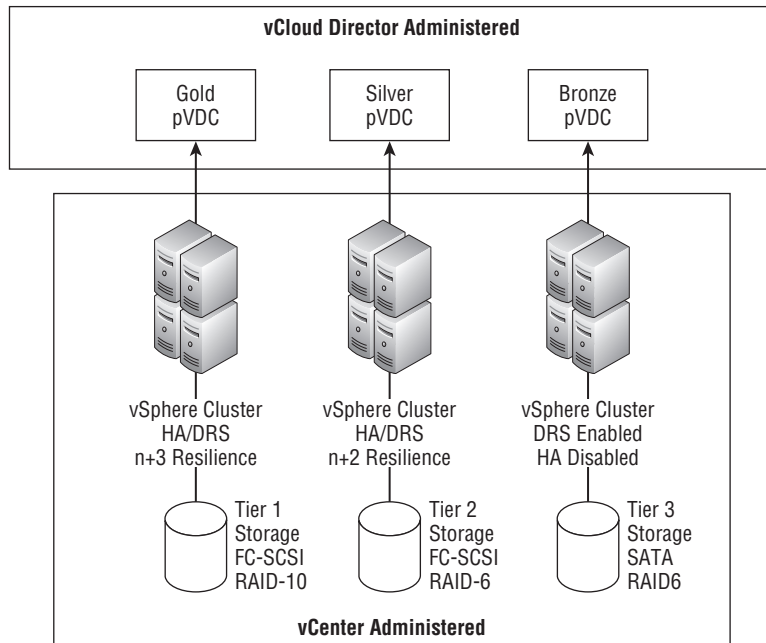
vCloud Director Administered

Gold
pVDC

Silver
pVDC

Bronze
pVDC

vSphere Cluster
HA/DRS
n+3 Resilience

Tier 1
Storage
FC-SCSI
RAID-10

vSphere Cluster
HA/DRS
n+2 Resilience

Tier 2
Storage
FC-SCSI
RAID-6

vSphere Cluster
DRS Enabled
HA Disabled

Tier 3
Storage
SATA
RAID6

vCenter Administered